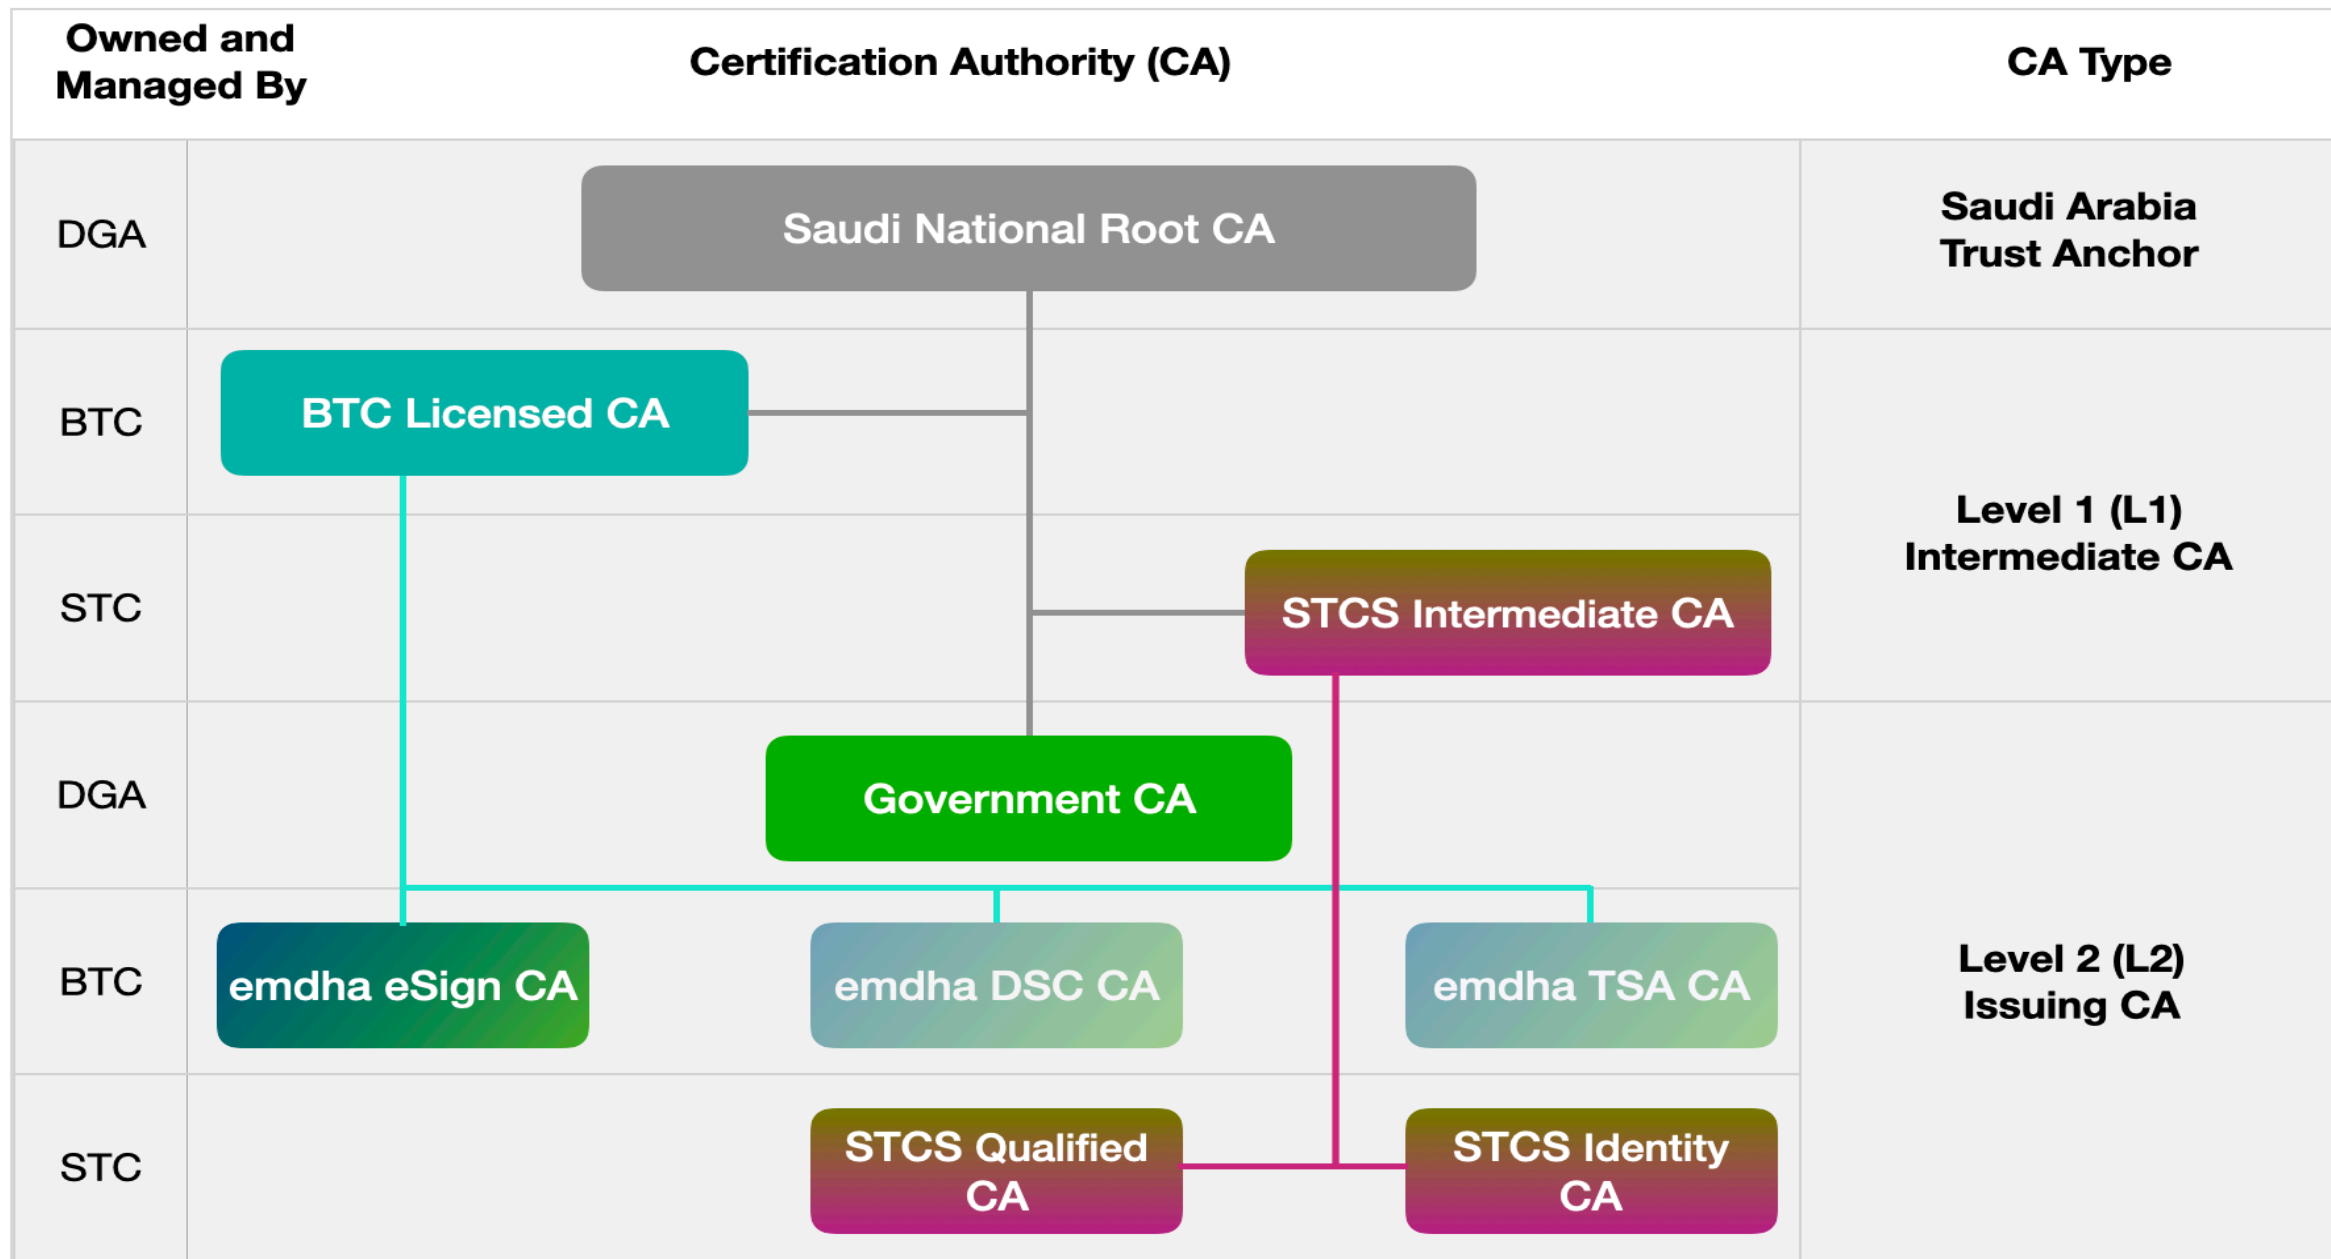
| Owned and Managed By | Certification Authority (CA) | CA Type |
|---|---|---|
| DGA | Saudi National Root CA | Saudi Arabia Trust Anchor |
| BTC | BTC Licensed CA | Level 1 (L1) Intermediate CA |
| STC | STCS Intermediate CA | |
| DGA | Government CA | Level 2 (L2) Issuing CA |
| BTC | emdha eSign CA, emdha DSC CA, emdha TSA CA | |
| STC | STCS Qualified CA, STCS Identity CA | |